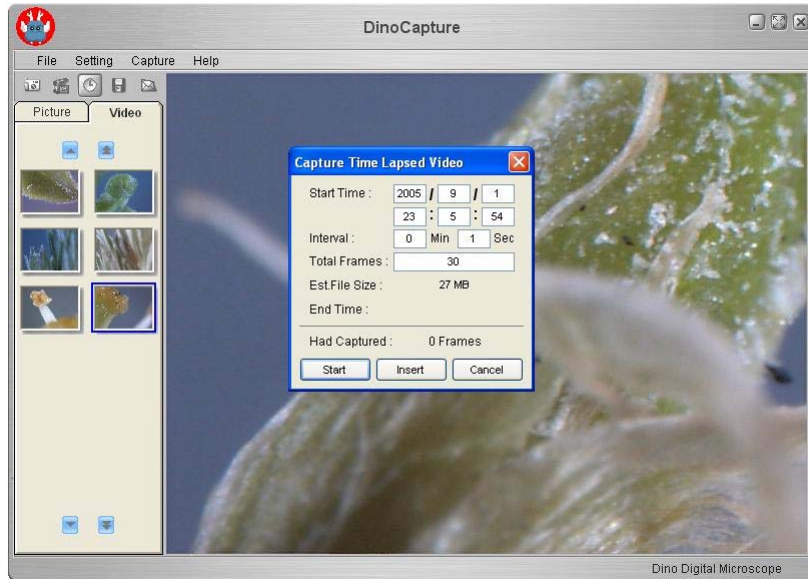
DinoCapture

File Setting Capture Help

Picture Video

Capture Time Lapsed Video

Start Time : 2005 / 9 / 1

23 : 5 : 54

Interval : 0 Min 1 Sec

Total Frames : 30

Est.File Size : 27 MB

End Time :

Had Captured : 0 Frames

Start Insert Cancel

Dino Digital Microscope